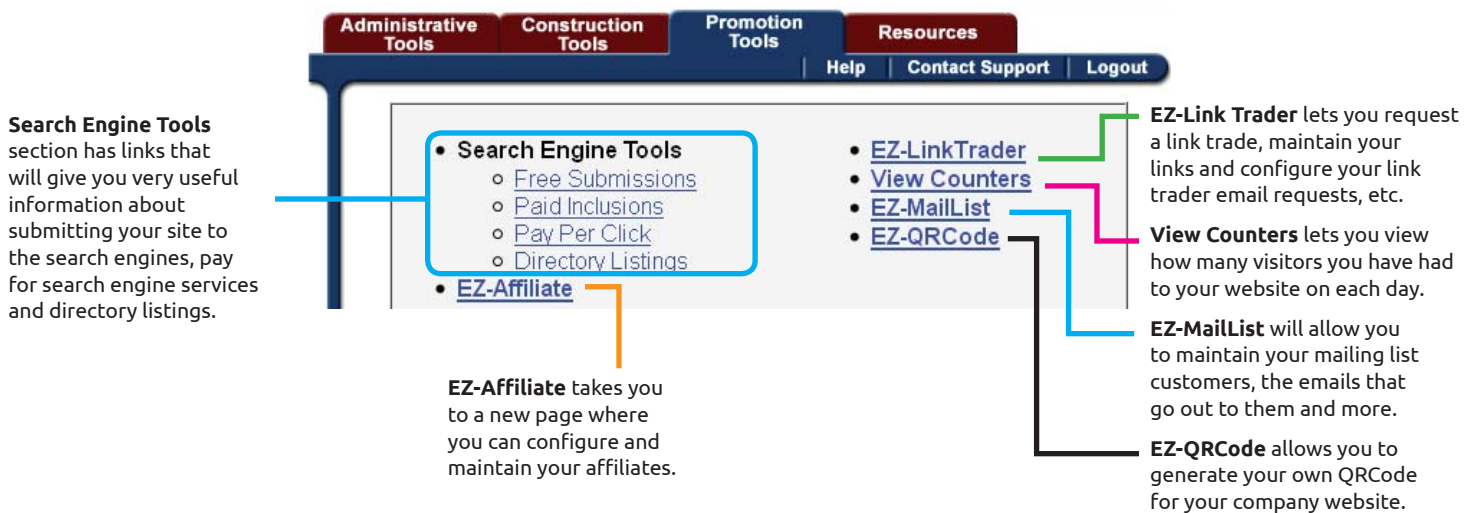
Administrative Tools

Construction Tools

Promotion Tools

Resources

Help | Contact Support | Logout

**Search Engine Tools** section has links that will give you very useful information about submitting your site to the search engines, pay for search engine services and directory listings.

- Search Engine Tools
  - Free Submissions
  - Paid Inclusions
  - Pay Per Click
  - Directory Listings
- EZ-Affiliate

- EZ-LinkTrader
- View Counters
- EZ-MailList
- EZ-QRCode

**EZ-Link Trader** lets you request a link trade, maintain your links and configure your link trader email requests, etc.

**View Counters** lets you view how many visitors you have had to your website on each day.

**EZ-MailList** will allow you to maintain your mailing list customers, the emails that go out to them and more.

**EZ-QRCode** allows you to generate your own QRCode for your company website.

**EZ-Affiliate** takes you to a new page where you can configure and maintain your affiliates.